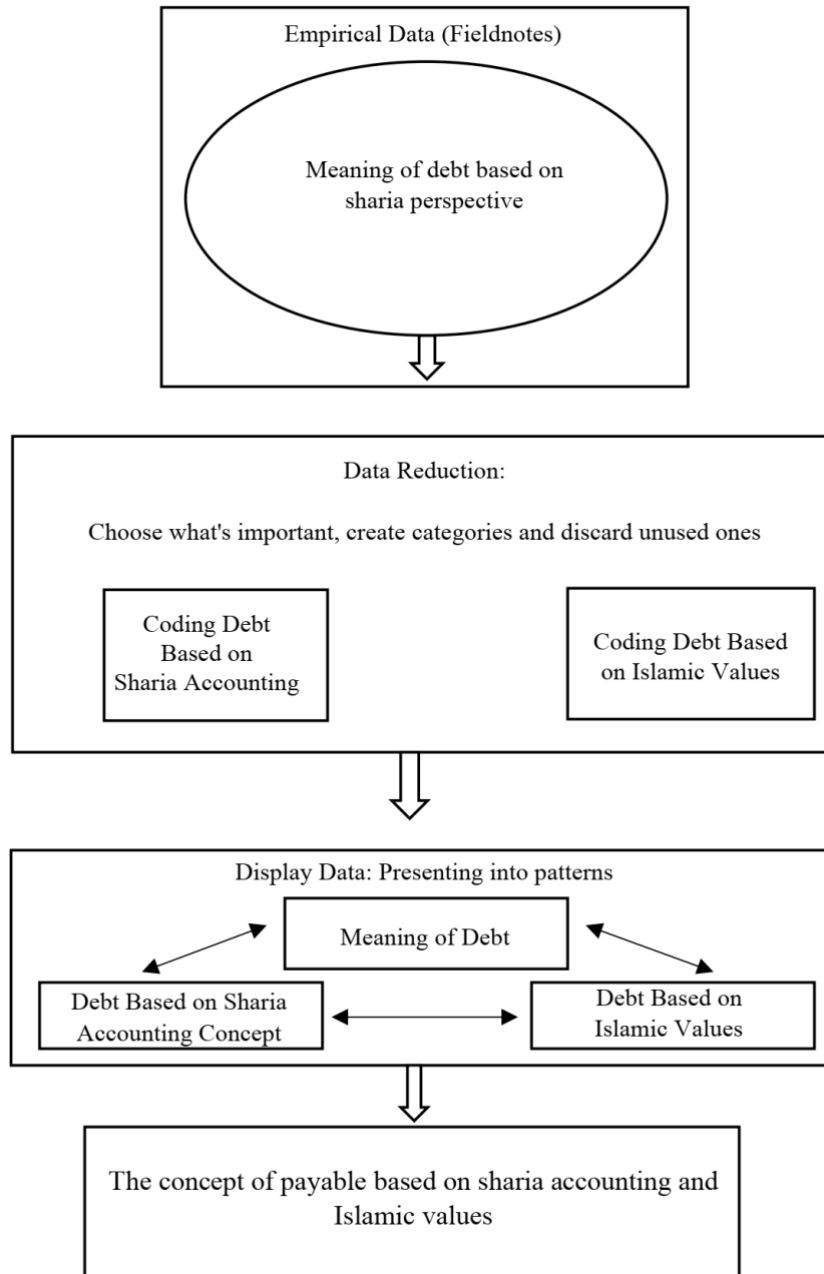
Empirical Data (Fieldnotes)

Meaning of debt based on sharia perspective

Data Reduction:

Choose what's important, create categories and discard unused ones

Coding Debt Based on Sharia Accounting

Coding Debt Based on Islamic Values

Display Data: Presenting into patterns

Meaning of Debt

Debt Based on Sharia Accounting Concept

Debt Based on Islamic Values

The concept of payable based on sharia accounting and Islamic values